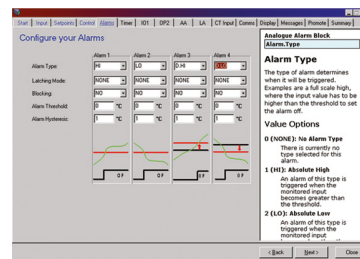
Start | Input | Setpoints | Control | Alarms | Timer | IO1 | OP2 | AA | LA | CT Input | Comms | Display | Messages | Promote | Summary

Configure your Alarms

| | Alarm 1 | Alarm 2 | Alarm 3 | Alarm 4 |
|---|---|---|---|---|
| Alarm Type: | HI | LO | D HI | OFF |
| Latching Mode: | NONE | NONE | NONE | NONE |
| Blocking: | NO | NO | NO | NO |
| Alarm Threshold: | 0 °C | 0 °C | 0 °C | 0 °C |
| Alarm Hysteresis: | 1 °C | 1 °C | 1 °C | 1 °C |

OP | OP | OP

Analogue Alarm Block
Alarm.Type

Alarm Type

The type of alarm determines when it will be triggered. Examples are a full scale high, where the input value has to be higher than the threshold to set the alarm off.

Value Options

0 (NONE): No Alarm Type
There is currently no type selected for this alarm.

1 (HI): Absolute High
An alarm of this type is triggered when the monitored input becomes greater than the threshold.

2 (LO): Absolute Low
An alarm of this type is triggered when the monitored input

< Back | Next > | Close